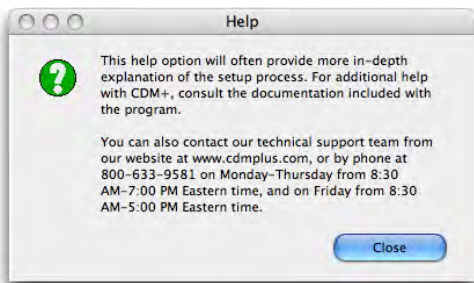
Help

This help option will often provide more in-depth explanation of the setup process. For additional help with CDM+, consult the documentation included with the program.

You can also contact our technical support team from our website at www.cdmplus.com, or by phone at 800-633-9581 on Monday-Thursday from 8:30 AM-7:00 PM Eastern time, and on Friday from 8:30 AM-5:00 PM Eastern time.

Close